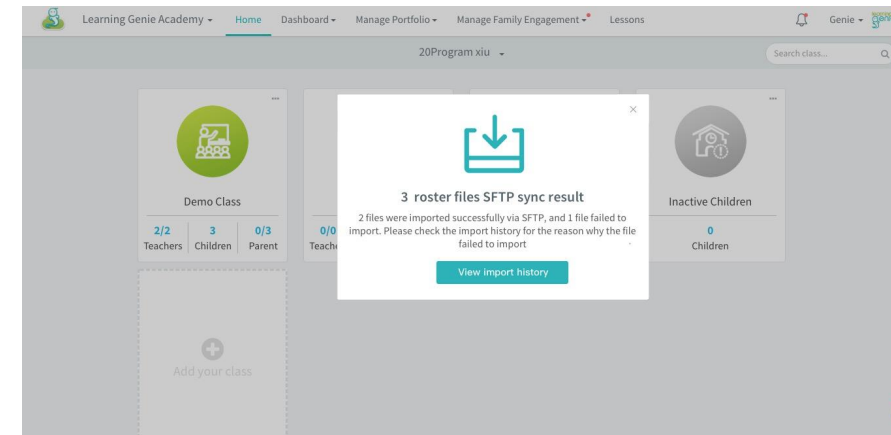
Learning Genie Academy ▾ Home Dashboard ▾ Manage Portfolio ▾ Manage Family Engagement ▾ Lessons Genie ▾

20Program xiu ▾

Search class...

...

Demo Class

| 2/2 | 3 | 0/3 |
|---|---|---|
| Teachers | Children | Parent |

0/0
Teach

...

Inactive Children

0
Children

Add your class

×

3 roster files SFTP sync result

2 files were imported successfully via SFTP, and 1 file failed to import. Please check the import history for the reason why the file failed to import

View import history